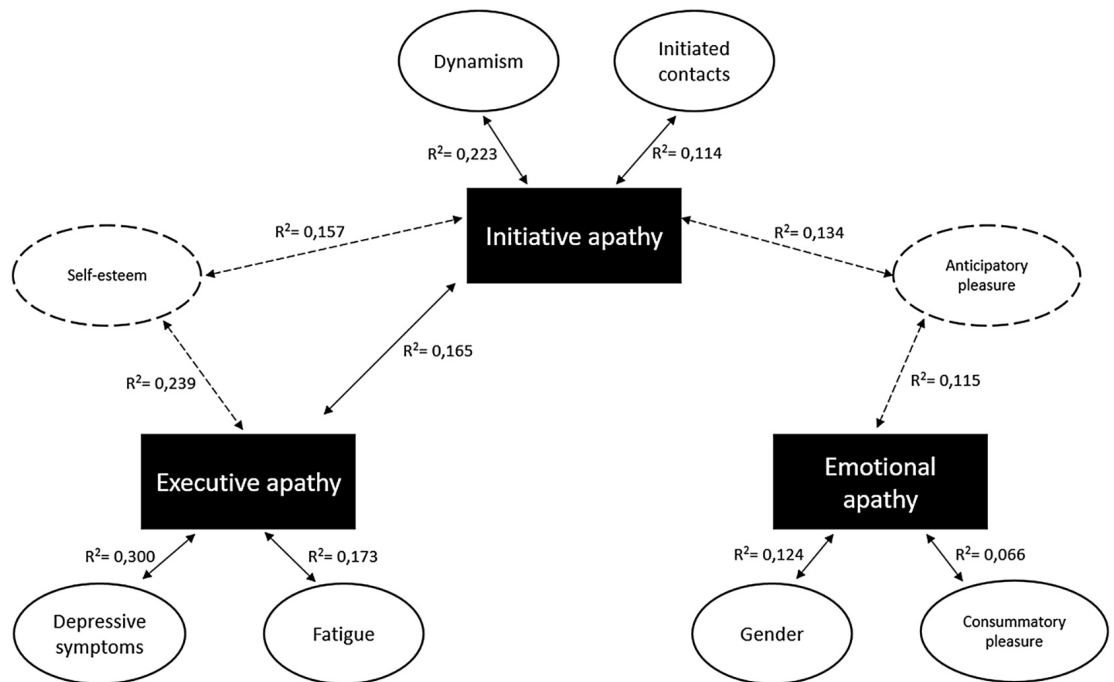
Dynamism

Initiated contacts

$R^2$= 0,223

$R^2$= 0,114

$R^2$= 0,157

Initiative apathy

$R^2$= 0,134

Self-esteem

Anticipatory pleasure

$R^2$= 0,165

$R^2$= 0,239

$R^2$= 0,115

Executive apathy

Emotional apathy

$R^2$= 0,300

$R^2$= 0,173

$R^2$= 0,124

$R^2$= 0,066

Depressive symptoms

Fatigue

Gender

Consummatory pleasure